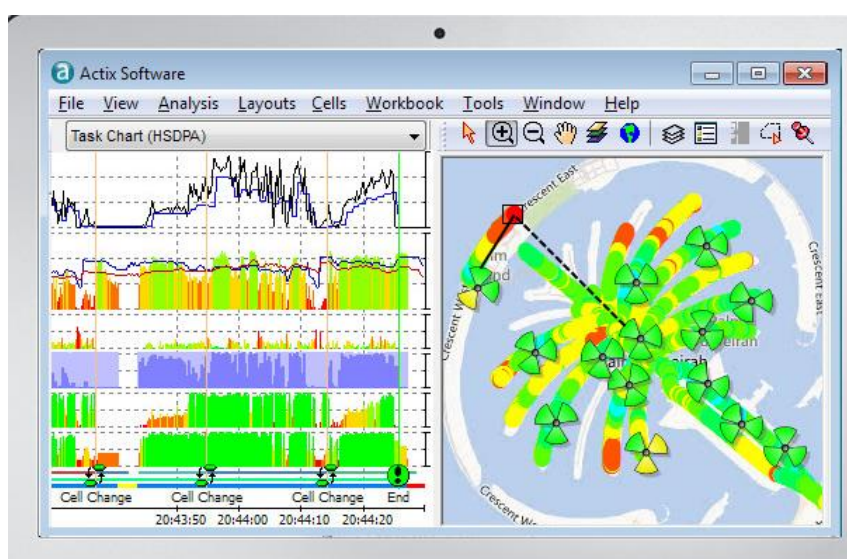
Actix Software

File View Analysis Layouts Cells Workbook Tools Window Help

Task Chart (HSDPA)

Cell Change Cell Change Cell Change End

20:43:50 20:44:00 20:44:10 20:44:20

Crescent East

Crescent East

Crescent W

Crescent W

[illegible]irah

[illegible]eiran